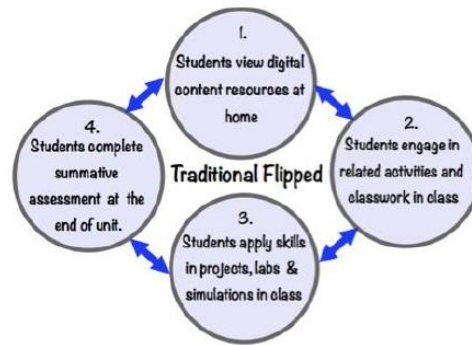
1.
Students view digital content resources at home

2.
Students engage in related activities and classwork in class

Traditional Flipped

3.
Students apply skills in projects, labs & simulations in class

4.
Students complete summative assessment at the end of unit.